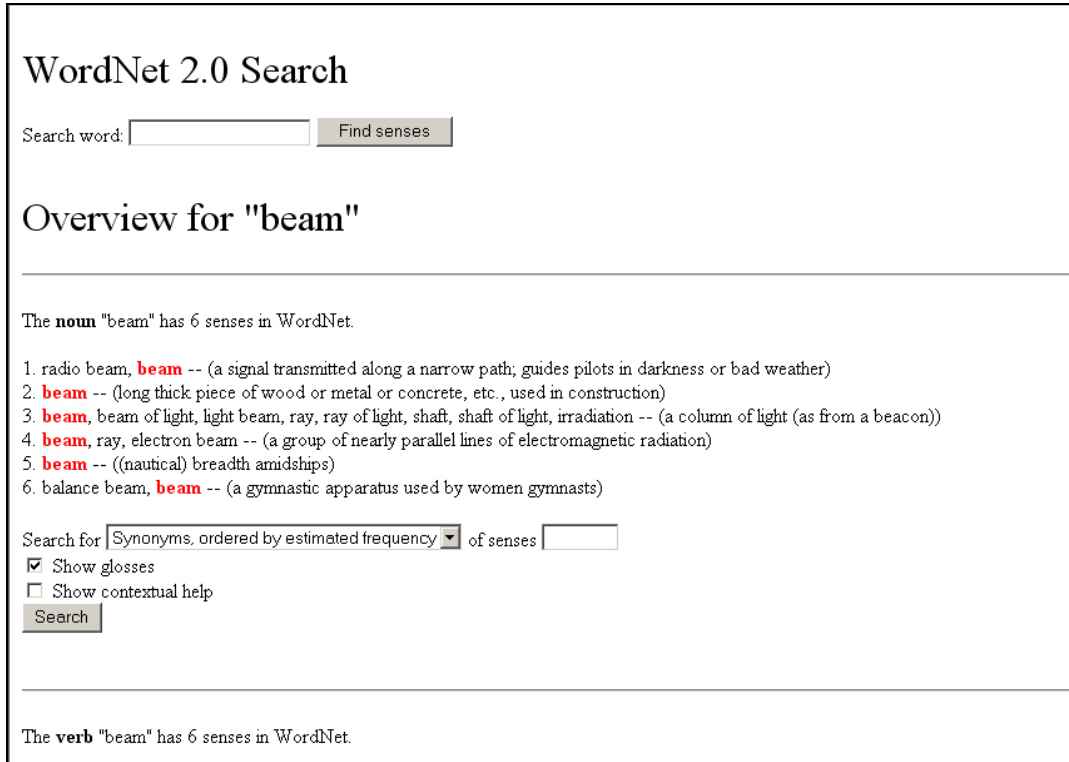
WordNet 2.0 Search

Search word: Find senses

Overview for "beam"

The noun "beam" has 6 senses in WordNet.

1. radio beam, beam -- (a signal transmitted along a narrow path; guides pilots in darkness or bad weather)
2. beam -- (long thick piece of wood or metal or concrete, etc., used in construction)
3. beam, beam of light, light beam, ray, ray of light, shaft, shaft of light, irradiation -- (a column of light (as from a beacon))
4. beam, ray, electron beam -- (a group of nearly parallel lines of electromagnetic radiation)
5. beam -- ((nautical) breadth amidships)
6. balance beam, beam -- (a gymnastic apparatus used by women gymnasts)

Search for Synonyms, ordered by estimated frequency of senses
☑ Show glosses
☐ Show contextual help
Search

The verb "beam" has 6 senses in WordNet.